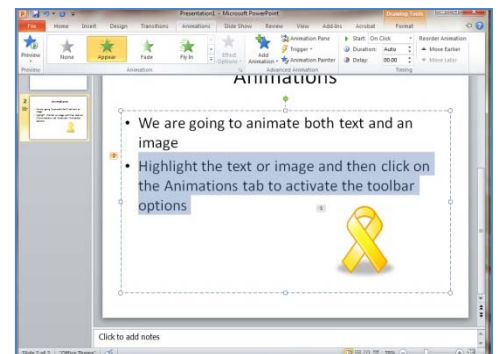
Presentation1 - Microsoft PowerPoint

Drawing Tools

File Home Insert Design Transitions Animations Slide Show Review View Add-Ins Acrobat Format

Preview

None Appear Fade Fly In

Effect Options

Add Animation

Animation Pane

Trigger

Animation Painter

Start: On Click

Duration: Auto

Delay: 00.00

Reorder Animation

Move Earlier

Move Later

Preview

Animation

Advanced Animation

Timing

Animations

• We are going to animate both text and an image

• Highlight the text or image and then click on the Animations tab to activate the toolbar options

Click to add notes

Slide 2 of 2 "Office Theme"